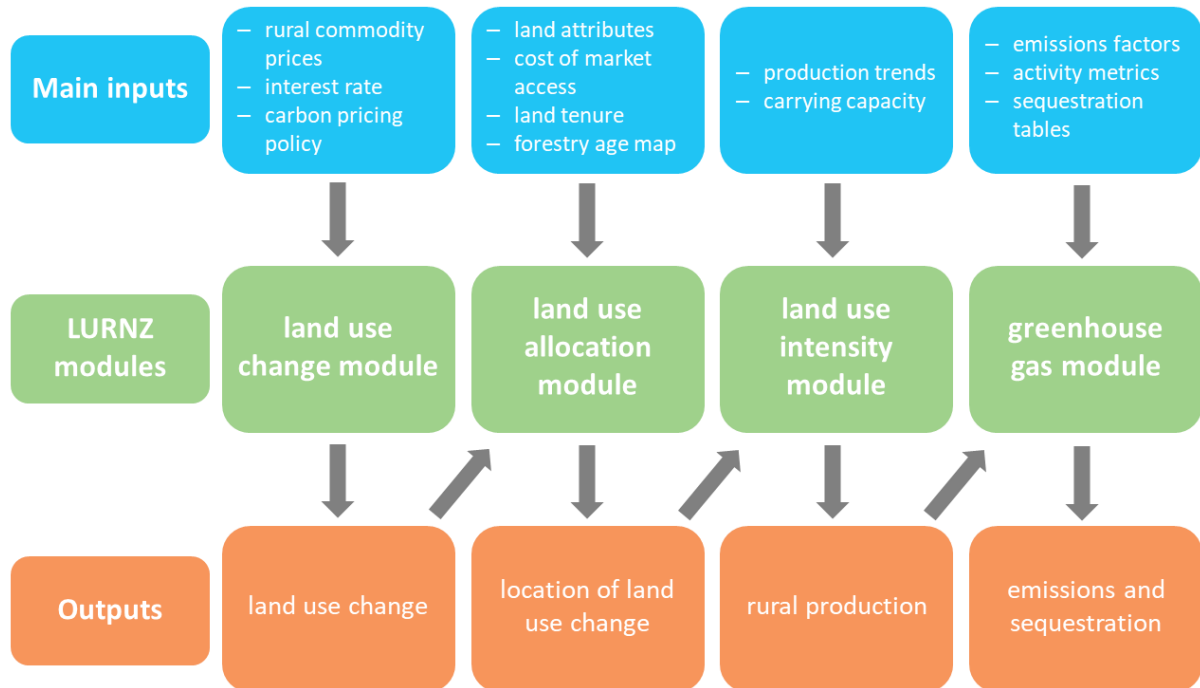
Main inputs

– rural commodity prices
– interest rate
– carbon pricing policy

– land attributes
– cost of market access
– land tenure
– forestry age map

– production trends
– carrying capacity

– emissions factors
– activity metrics
– sequestration tables

LURNZ modules

land use change module

land use allocation module

land use intensity module

greenhouse gas module

Outputs

land use change

location of land use change

rural production

emissions and sequestration